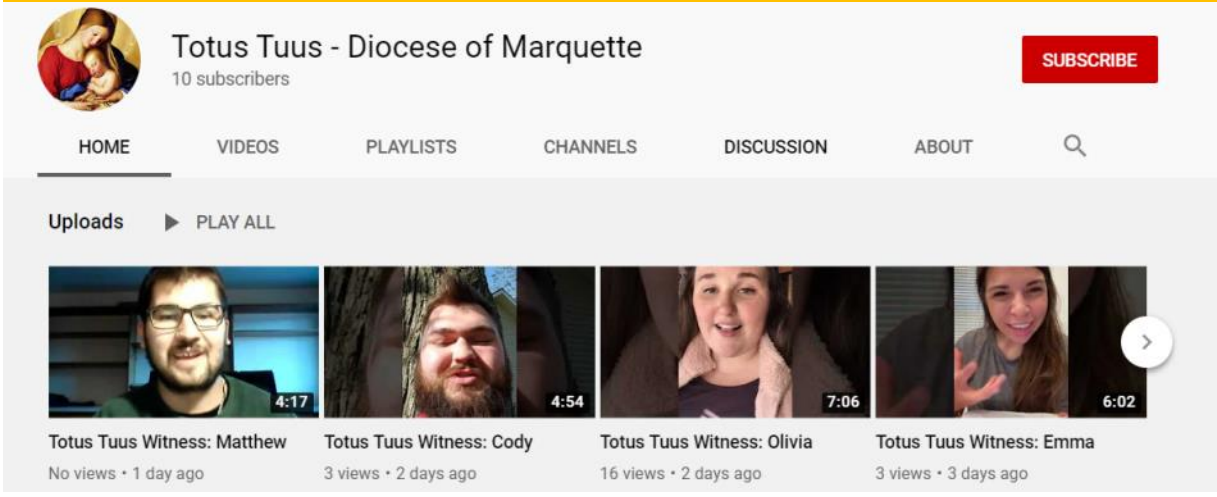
Totus Tuus - Diocese of Marquette
10 subscribers

SUBSCRIBE

HOME VIDEOS PLAYLISTS CHANNELS DISCUSSION ABOUT

Uploads PLAY ALL

4:17
Totus Tuus Witness: Matthew
No views • 1 day ago

4:54
Totus Tuus Witness: Cody
3 views • 2 days ago

7:06
Totus Tuus Witness: Olivia
16 views • 2 days ago

6:02
Totus Tuus Witness: Emma
3 views • 3 days ago